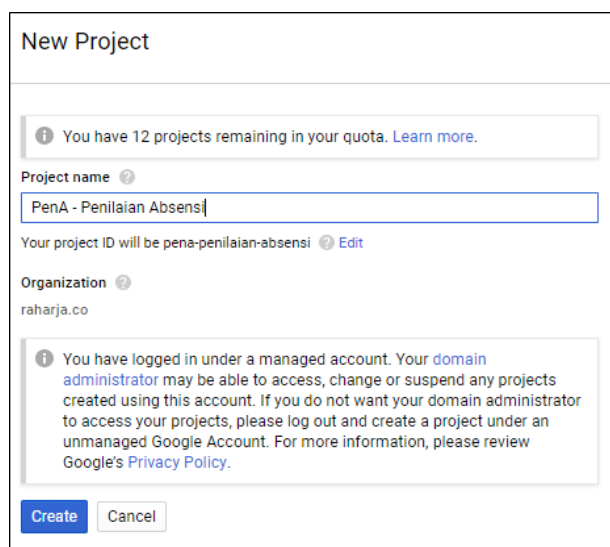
New Project

You have 12 projects remaining in your quota. Learn more.

Project name

PenA - Penilaian Absensi

Your project ID will be pena-penilaian-absensi Edit

Organization

raharja.co

You have logged in under a managed account. Your domain administrator may be able to access, change or suspend any projects created using this account. If you do not want your domain administrator to access your projects, please log out and create a project under an unmanaged Google Account. For more information, please review Google's Privacy Policy.

Create Cancel